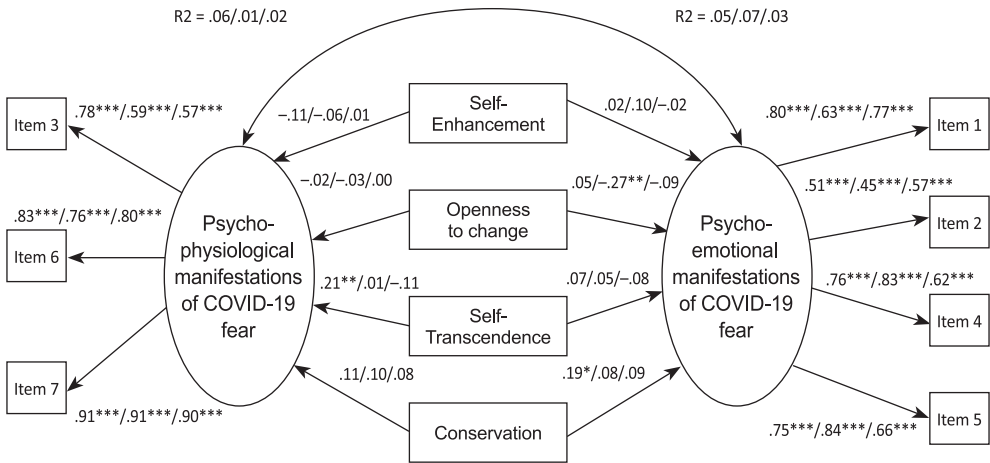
R2 = .06/.01/.02

R2 = .05/.07/.03

Item 3

.78***/.59***/.57***

–.11/–.06/.01

Self-Enhancement

.02/.10/–.02

.80***/.63***/.77***

Item 1

–.02/–.03/.00

.05/–.27**/–.09

.51***/.45***/.57***

.83***/.76***/.80***

Openness to change

Item 2

Item 6

Psycho-physiological manifestations of COVID-19 fear

Psycho-emotional manifestations of COVID-19 fear

.21**/.01/–.11

.07/.05/–.08

.76***/.83***/.62***

Self-Transcendence

Item 4

Item 7

.11/.10/.08

.19*/.08/.09

.91***/.91***/.90***

Conservation

.75***/.84***/.66***

Item 5